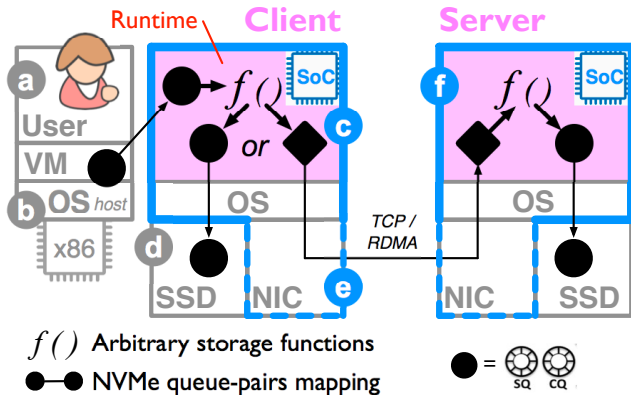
Runtime

Client

Server

a

User

VM

b

OS host

x86

$f()$

SoC

or

c

OS

d

SSD

NIC

e

TCP / RDMA

f

$f()$

SoC

OS

NIC

SSD

$f()$ Arbitrary storage functions

NVMe queue-pairs mapping

= SQ CQ